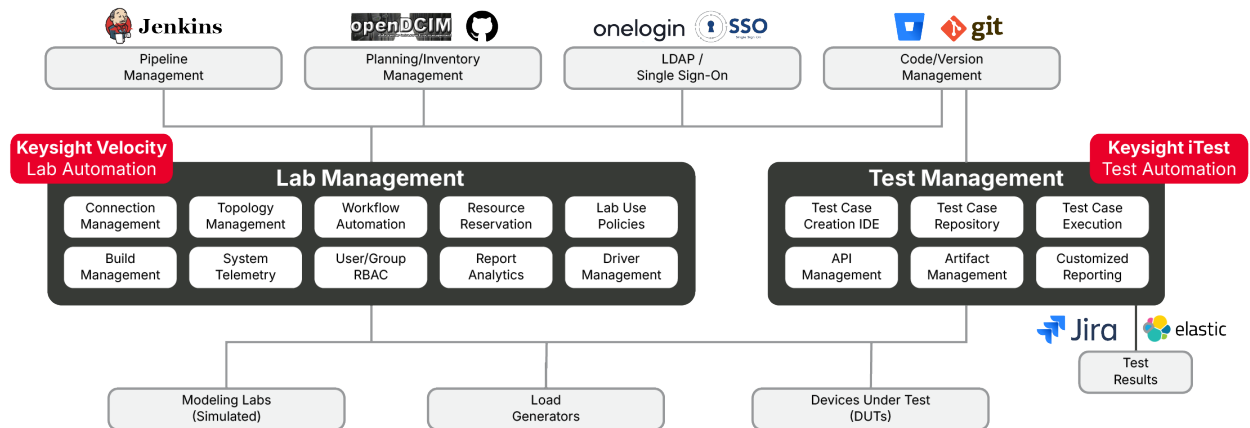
Jenkins

openDCIM

onelogin SSO

git

Pipeline Management

Planning/Inventory Management

LDAP / Single Sign-On

Code/Version Management

Keysight Velocity Lab Automation

Lab Management

Connection Management

Topology Management

Workflow Automation

Resource Reservation

Lab Use Policies

Build Management

System Telemetry

User/Group RBAC

Report Analytics

Driver Management

Keysight iTest Test Automation

Test Management

Test Case Creation IDE

Test Case Repository

Test Case Execution

API Management

Artifact Management

Customized Reporting

Jira

elastic

Test Results

Modeling Labs (Simulated)

Load Generators

Devices Under Test (DUTs)